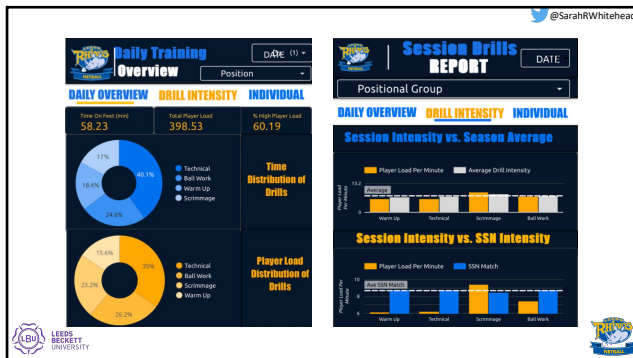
@SarahRWhitehead

Daily Training Overview
DATE (1)
Position
DAILY OVERVIEW DRILL INTENSITY INDIVIDUAL
Time On Feet (min) 58.23
Total Player Load 398.53
% High Player Load 60.19

17%
40.1%
18.4%
24.6%
Technical
Ball Work
Warm Up
Scrimmage
Time Distribution of Drills

15.6%
35%
23.2%
26.2%
Technical
Ball Work
Scrimmage
Warm Up
Player Load Distribution of Drills

Session Drills REPORT
DATE
Positional Group
DAILY OVERVIEW DRILL INTENSITY INDIVIDUAL

Session Intensity vs. Season Average
Player Load Per Minute
Average Drill Intensity
13.2
Average
Player Load Per Minute
Warm Up
Technical
Scrimmage
Ball Work

Session Intensity vs. SSN Intensity
Player Load Per Minute
SSN Match
10
Ave SSN Match
8
6
Player Load Per Minute
Warm Up
Technical
Scrimmage
Ball Work

LBU LEEDS BECKETT UNIVERSITY
RHINOS NETBALL